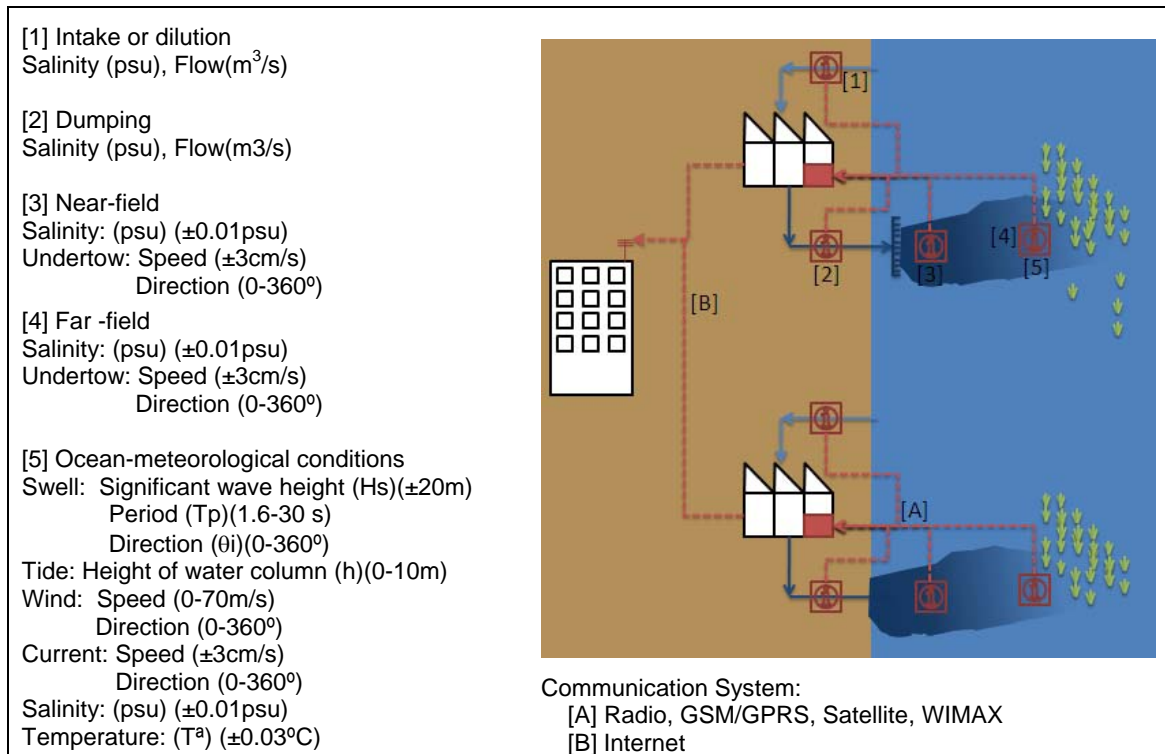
[1] Intake or dilution
Salinity (psu), Flow($m^3$/s)

[2] Dumping
Salinity (psu), Flow(m3/s)

[3] Near-field
Salinity: (psu) (±0.01psu)
Undertow: Speed (±3cm/s)
Direction (0-360º)

[4] Far -field
Salinity: (psu) (±0.01psu)
Undertow: Speed (±3cm/s)
Direction (0-360º)

[5] Ocean-meteorological conditions
Swell: Significant wave height (Hs)(±20m)
Period (Tp)(1.6-30 s)
Direction (θi)(0-360º)
Tide: Height of water column (h)(0-10m)
Wind: Speed (0-70m/s)
Direction (0-360º)
Current: Speed (±3cm/s)
Direction (0-360º)
Salinity: (psu) (±0.01psu)
Temperature: (Tª) (±0.03ºC)

[1]
[4]
[2]
[3]
[5]
[B]
[A]

Communication System:
[A] Radio, GSM/GPRS, Satellite, WIMAX
[B] Internet